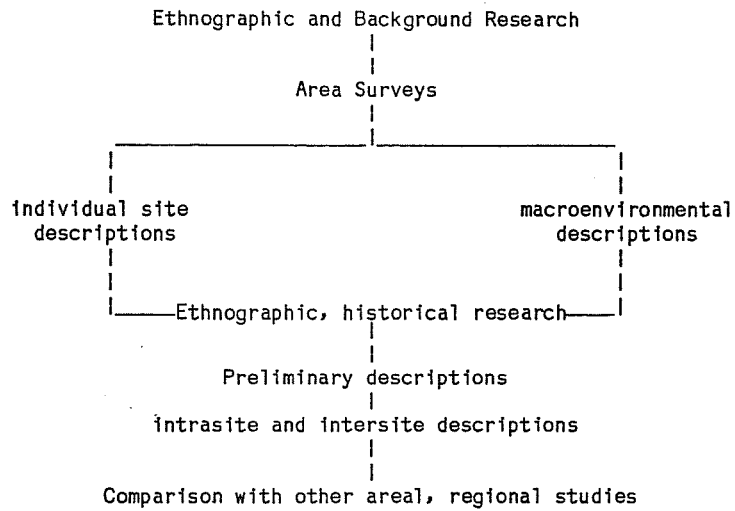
Ethnographic and Background Research

Area Surveys

individual site descriptions

macroenvironmental descriptions

Ethnographic, historical research

Preliminary descriptions

intrasite and intersite descriptions

Comparison with other areal, regional studies